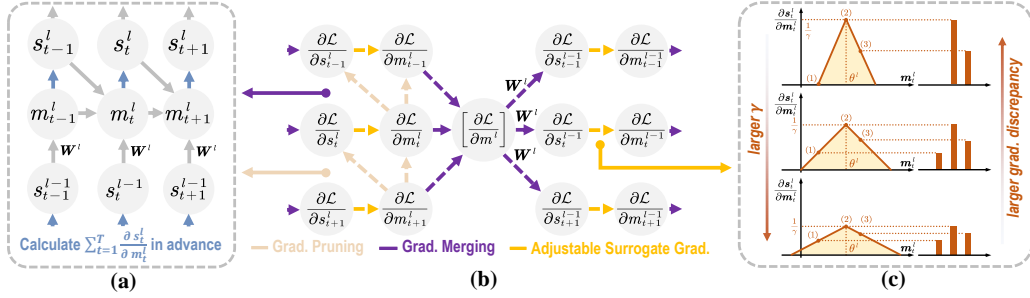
$s_{t-1}^{l}$ $s_{t}^{l}$ $s_{t+1}^{l}$

$m_{t-1}^{l}$ $m_{t}^{l}$ $m_{t+1}^{l}$

$W^{l}$ $W^{l}$ $W^{l}$

$s_{t-1}^{l-1}$ $s_{t}^{l-1}$ $s_{t+1}^{l-1}$

Calculate $\sum_{t=1}^{T}\frac{\partial s_t^l}{\partial m_t^l}$ in advance

(a)

$\frac{\partial\mathcal{L}}{\partial s_{t-1}^{l}}$ $\frac{\partial\mathcal{L}}{\partial m_{t-1}^{l}}$

$\frac{\partial\mathcal{L}}{\partial s_{t}^{l}}$ $\frac{\partial\mathcal{L}}{\partial m_{t}^{l}}$

$\frac{\partial\mathcal{L}}{\partial s_{t+1}^{l}}$ $\frac{\partial\mathcal{L}}{\partial m_{t+1}^{l}}$

$\left[\frac{\partial\mathcal{L}}{\partial m^{l}}\right]$

$W^{l}$ $W^{l}$ $W^{l}$

$\frac{\partial\mathcal{L}}{\partial s_{t-1}^{l-1}}$ $\frac{\partial\mathcal{L}}{\partial m_{t-1}^{l-1}}$

$\frac{\partial\mathcal{L}}{\partial s_{t}^{l-1}}$ $\frac{\partial\mathcal{L}}{\partial m_{t}^{l-1}}$

$\frac{\partial\mathcal{L}}{\partial s_{t+1}^{l-1}}$ $\frac{\partial\mathcal{L}}{\partial m_{t+1}^{l-1}}$

Grad. Pruning Grad. Merging Adjustable Surrogate Grad.

(b)

$\frac{\partial s_t^l}{\partial m_t^l}$ $\frac{1}{\gamma}$ (1) (2) (3) $\theta^l$ $m_t^l$

$\frac{\partial s_t^l}{\partial m_t^l}$ $\frac{1}{\gamma}$ (1) (2) (3) $\theta^l$ $m_t^l$

$\frac{\partial s_t^l}{\partial m_t^l}$ $\frac{1}{\gamma}$ (1) (2) (3) $\theta^l$ $m_t^l$

larger $\gamma$

larger grad. discrepancy

(c)